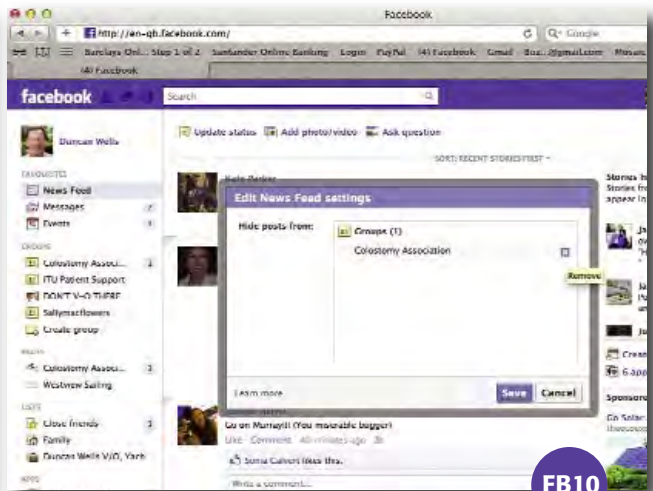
Facebook

http://en-gb.facebook.com/

Q- Google

Barclays Onl... Step 1 of 2 Santander Online Banking Login PayPal (4) Facebook Gmail Boz...@gmail.com Museu

(4) Facebook

facebook

Search

Duncan Wells

FAVOURITES

News Feed

Messages 7

Events 1

GROUPS

Colostomy Associ... 1

ITU Patient Support

DON'T V-O THERE

Sallymacflowers

Create group

PAGES

Colostomy Associ... 1

Westview Sailing

LISTS

Close friends 1

Family

Duncan Wells V/O, Yach

APPS

Update status Add photo/video Ask question

SORT: RECENT STORIES FIRST

Kate Parker

Edit News Feed settings

Hide posts from:

Groups (1)

Colostomy Association

Remove

Learn more

Save Cancel

Go on Murray!!! (You miserable bugger)

Like · Comment · 40 minutes ago

Sonia Calvert likes this.

Write a comment...

Stories h

Stories fr

appear in

Creat

6 app

Sponsore

Go Solar

FB10